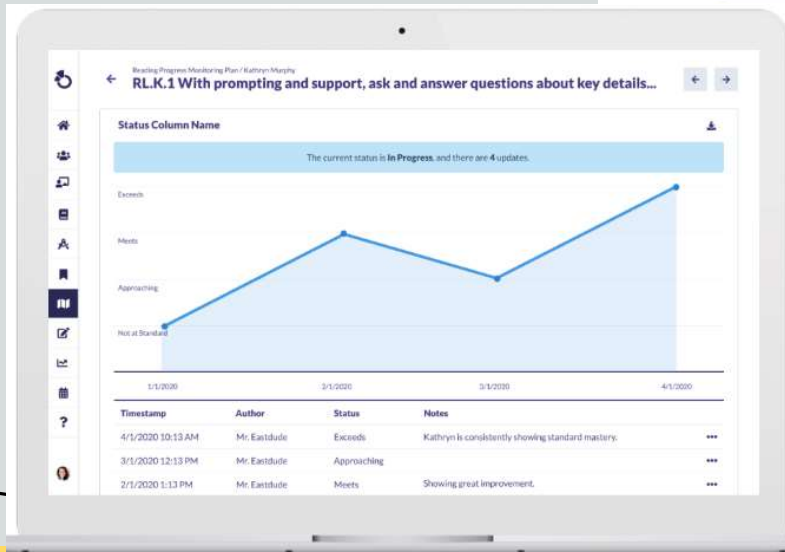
Reading Progress Monitoring Plan / Kathryn Murphy

RL.K.1 With prompting and support, ask and answer questions about key details...

Status Column Name

The current status is **In Progress**, and there are **4** updates.

Exceeds

Meets

Approaching

Not at Standard

1/1/2020

2/1/2020

3/1/2020

4/1/2020

| Timestamp | Author | Status | Notes | |
|---|---|---|---|---|
| 4/1/2020 10:13 AM | Mr. Eastdude | Exceeds | Kathryn is consistently showing standard mastery. | ••• |
| 3/1/2020 12:13 PM | Mr. Eastdude | Approaching | | ••• |
| 2/1/2020 1:13 PM | Mr. Eastdude | Meets | Showing great improvement. | ••• |

?